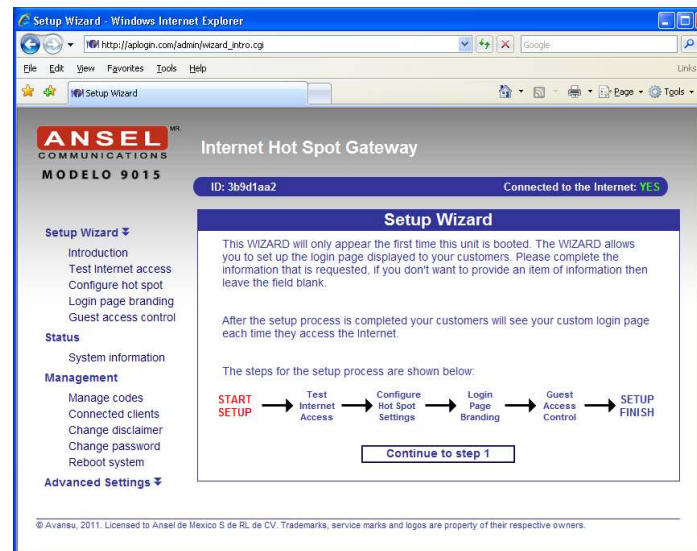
Setup Wizard - Windows Internet Explorer

http://aplogin.com/admin/wizard_intro.cgi

Google

File Edit View Favorites Tools Help

Links

Setup Wizard

Page Tools

ANSEL MR. COMMUNICATIONS

MODELO 9015

Internet Hot Spot Gateway

ID: 3b9d1aa2

Connected to the Internet: YES

Setup Wizard

Introduction
Test Internet access
Configure hot spot
Login page branding
Guest access control

Status

System information

Management

Manage codes
Connected clients
Change disclaimer
Change password
Reboot system

Advanced Settings

Setup Wizard

This WIZARD will only appear the first time this unit is booted. The WIZARD allows you to set up the login page displayed to your customers. Please complete the information that is requested, if you don't want to provide an item of information then leave the field blank.

After the setup process is completed your customers will see your custom login page each time they access the Internet.

The steps for the setup process are shown below:

START SETUP → Test Internet Access → Configure Hot Spot Settings → Login Page Branding → Guest Access Control → SETUP FINISH

Continue to step 1

© Avansu, 2011. Licensed to Ansel de Mexico S de RL de CV. Trademarks, service marks and logos are property of their respective owners.